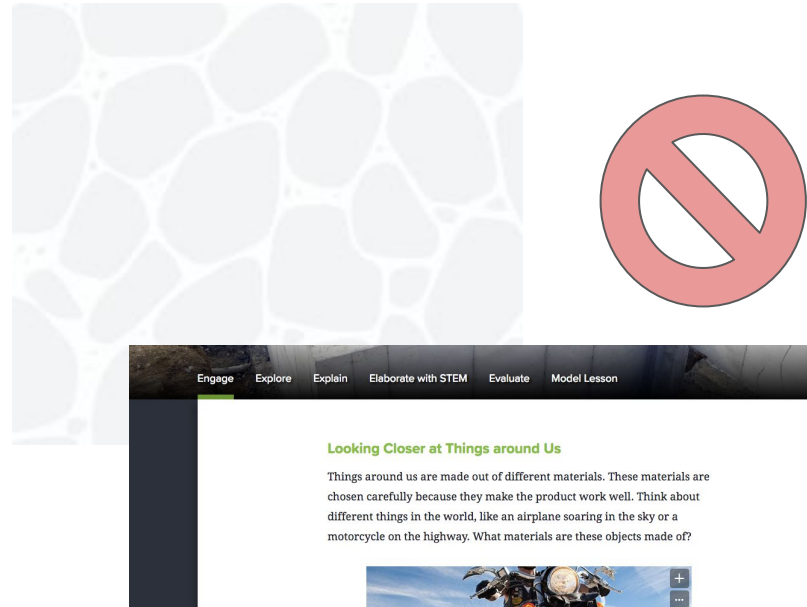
Engage Explore Explain Elaborate with STEM Evaluate Model Lesson

Looking Closer at Things around Us

Things around us are made out of different materials. These materials are chosen carefully because they make the product work well. Think about different things in the world, like an airplane soaring in the sky or a motorcycle on the highway. What materials are these objects made of?

+
...